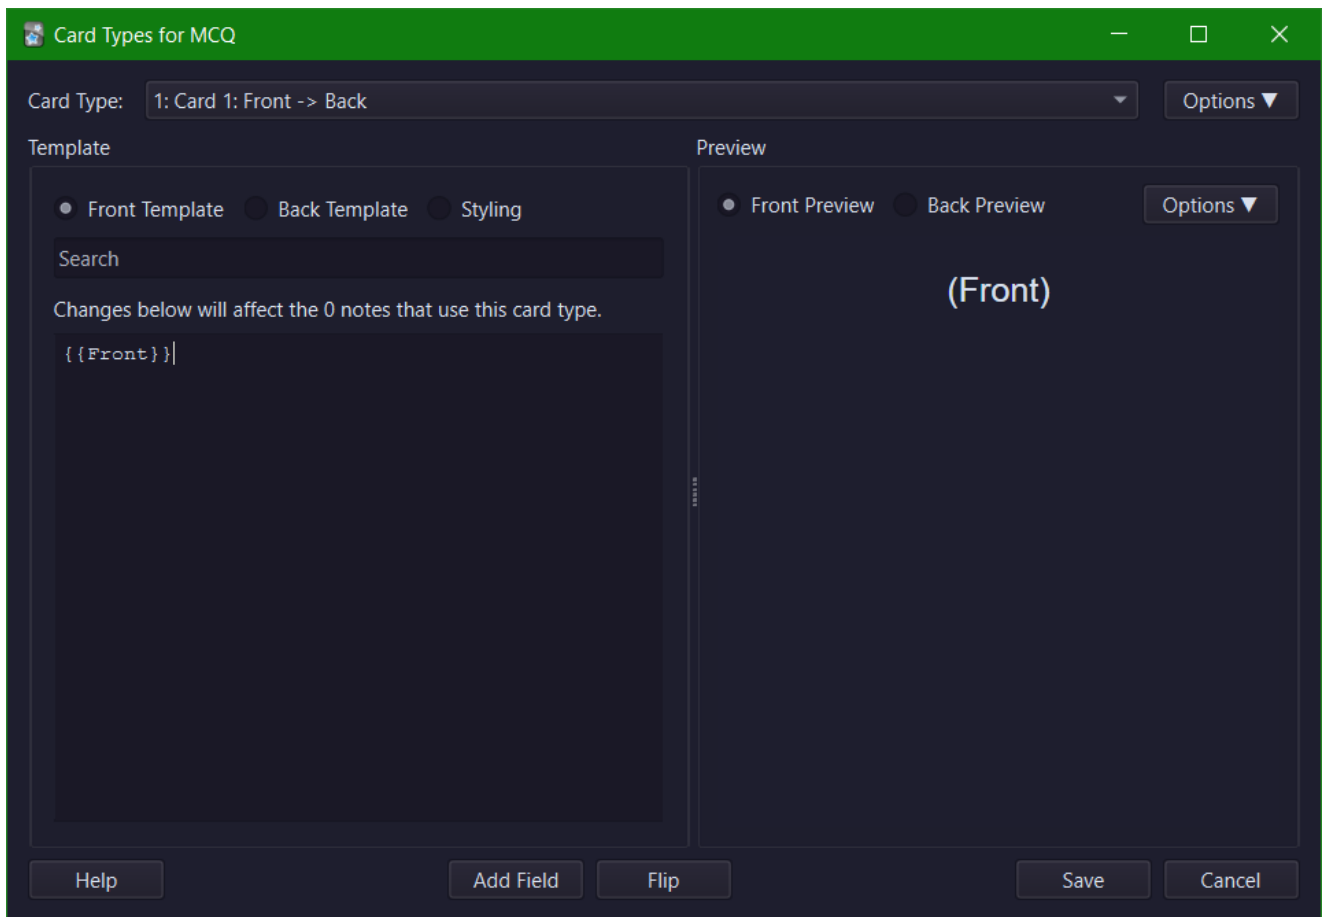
Card Types for MCQ

Card Type: 1: Card 1: Front -> Back

Options ▼

Template

Front Template Back Template Styling

Search

Changes below will affect the 0 notes that use this card type.

{{Front}}

Preview

Front Preview Back Preview

Options ▼

(Front)

Help

Add Field

Flip

Save

Cancel